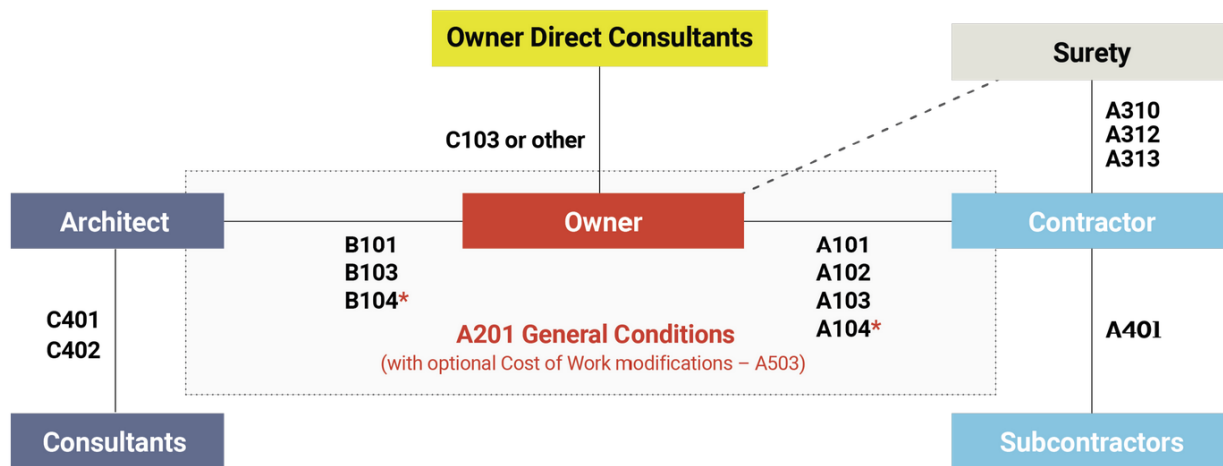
Owner Direct Consultants

Surety

C103 or other

A310
A312
A313

Architect

Owner

Contractor

B101
B103
B104*

A101
A102
A103
A104*

C401
C402

A201 General Conditions
(with optional Cost of Work modifications – A503)

A401

Consultants

Subcontractors